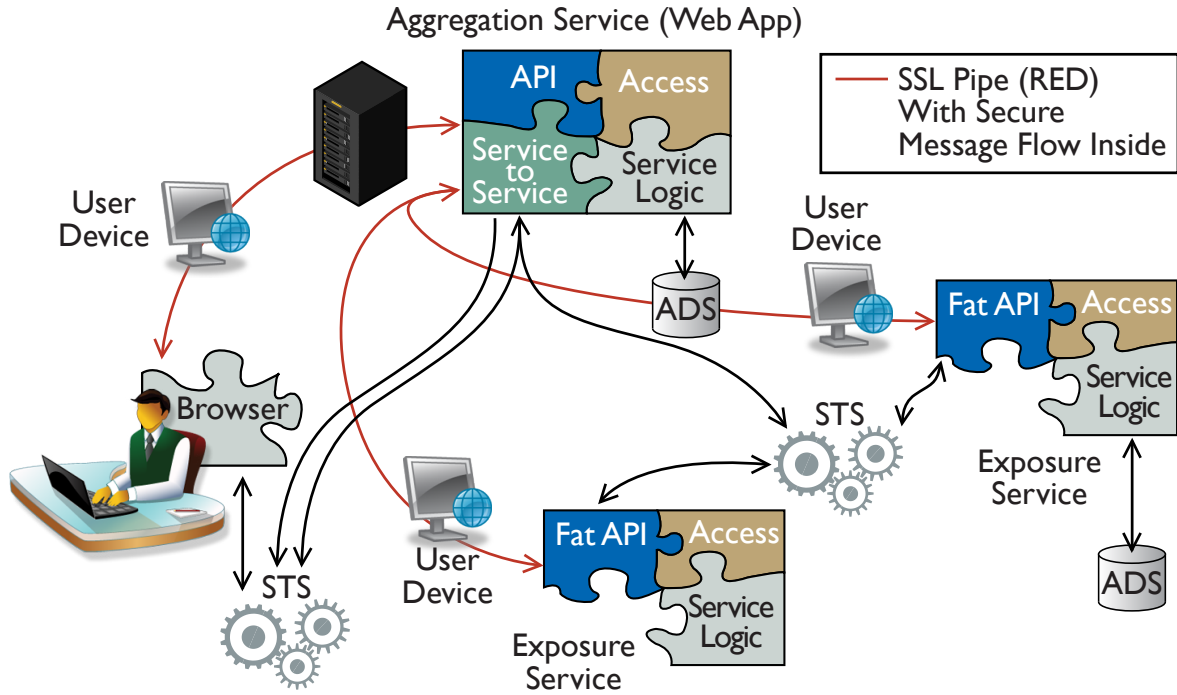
Aggregation Service (Web App)

API

Access

Service to Service

Service Logic

SSL Pipe (RED) With Secure Message Flow Inside

User Device

User Device

ADS

Fat API

Access

Service Logic

Browser

STS

Exposure Service

User Device

Fat API

Access

Service Logic

STS

Exposure Service

ADS